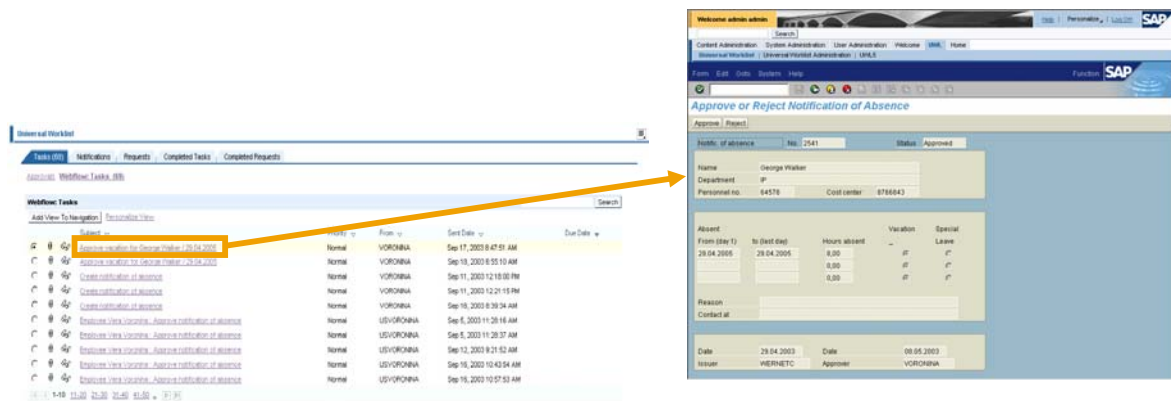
Universal Worklist

Tasks (88) | Notifications | Requests | Completed Tasks | Completed Requests

Approvals Webflow Tasks (88)

Webflow Tasks

Add View To Navigation | Personalize View | Search

| Subject | Priority | From | Sent Date | Due Date |
|---|---|---|---|---|
| Approve vacation for George Walker / 29.04.2005 | Normal | VORONINA | Sep 17, 2003 8:47:51 AM | |
| Approve vacation for George Walker / 29.04.2005 | Normal | VORONINA | Sep 18, 2003 8:55:10 AM | |
| Create notification of absence | Normal | VORONINA | Sep 11, 2003 12:18:00 PM | |
| Create notification of absence | Normal | VORONINA | Sep 11, 2003 12:21:15 PM | |
| Create notification of absence | Normal | VORONINA | Sep 18, 2003 8:39:34 AM | |
| Employee Vera Voronina : Approve notification of absence | Normal | USVORONINA | Sep 5, 2003 11:28:16 AM | |
| Employee Vera Voronina : Approve notification of absence | Normal | USVORONINA | Sep 5, 2003 11:28:37 AM | |
| Employee Vera Voronina : Approve notification of absence | Normal | USVORONINA | Sep 12, 2003 8:21:52 AM | |
| Employee Vera Voronina : Approve notification of absence | Normal | USVORONINA | Sep 16, 2003 10:43:54 AM | |
| Employee Vera Voronina : Approve notification of absence | Normal | USVORONINA | Sep 16, 2003 10:57:53 AM | |

1-10 11-20 21-30 31-40 41-50

Welcome admin admin | Help | Personalize | Log Off | SAP

Search

Content Administration | System Administration | User Administration | Welcome | UWL | Home

Universal Worklist | Universal Worklist Administration | UWLS

Form Edit Goto System Help | Function | SAP

Approve or Reject Notification of Absence

Approve | Reject

Notific. of absence | No. 2541 | Status Approved

Name George Walker
Department IP
Personnel no. 64576 | Cost center 8766643

Absent | Vacation | Special Leave
From (day 1) 29.04.2005 | to (last day) 29.04.2005 | Hours absent 0,00
0,00
0,00

Reason
Contact at

Date 29.04.2003 | Date 08.05.2003
Issuer WERNETC | Approver VORONINA